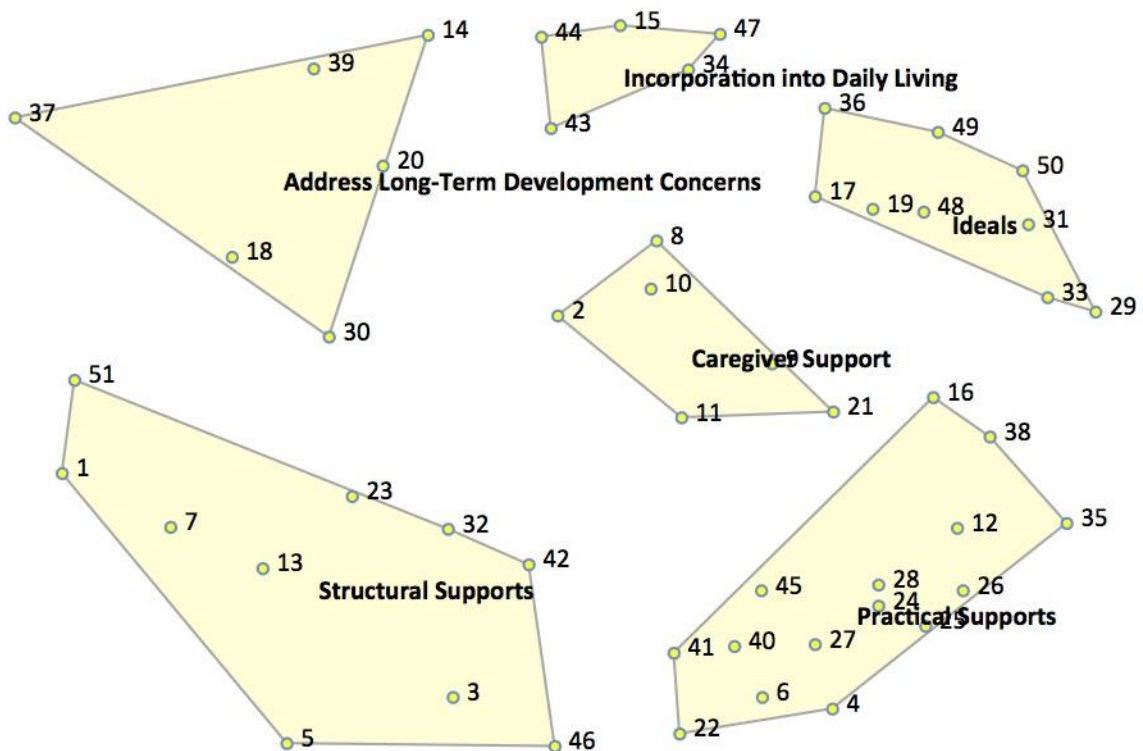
14
39
37
20
Address Long-Term Development Concerns
18
30
44
15
47
34
Incorporation into Daily Living
43
36
49
50
17
19
48
Ideals
31
33
29
8
10
2
Caregiver Support
9
11
21
51
1
23
7
32
13
42
Structural Supports
3
5
46
16
38
12
35
45
28
24
26
Practical Supports
25
41
40
27
6
4
22